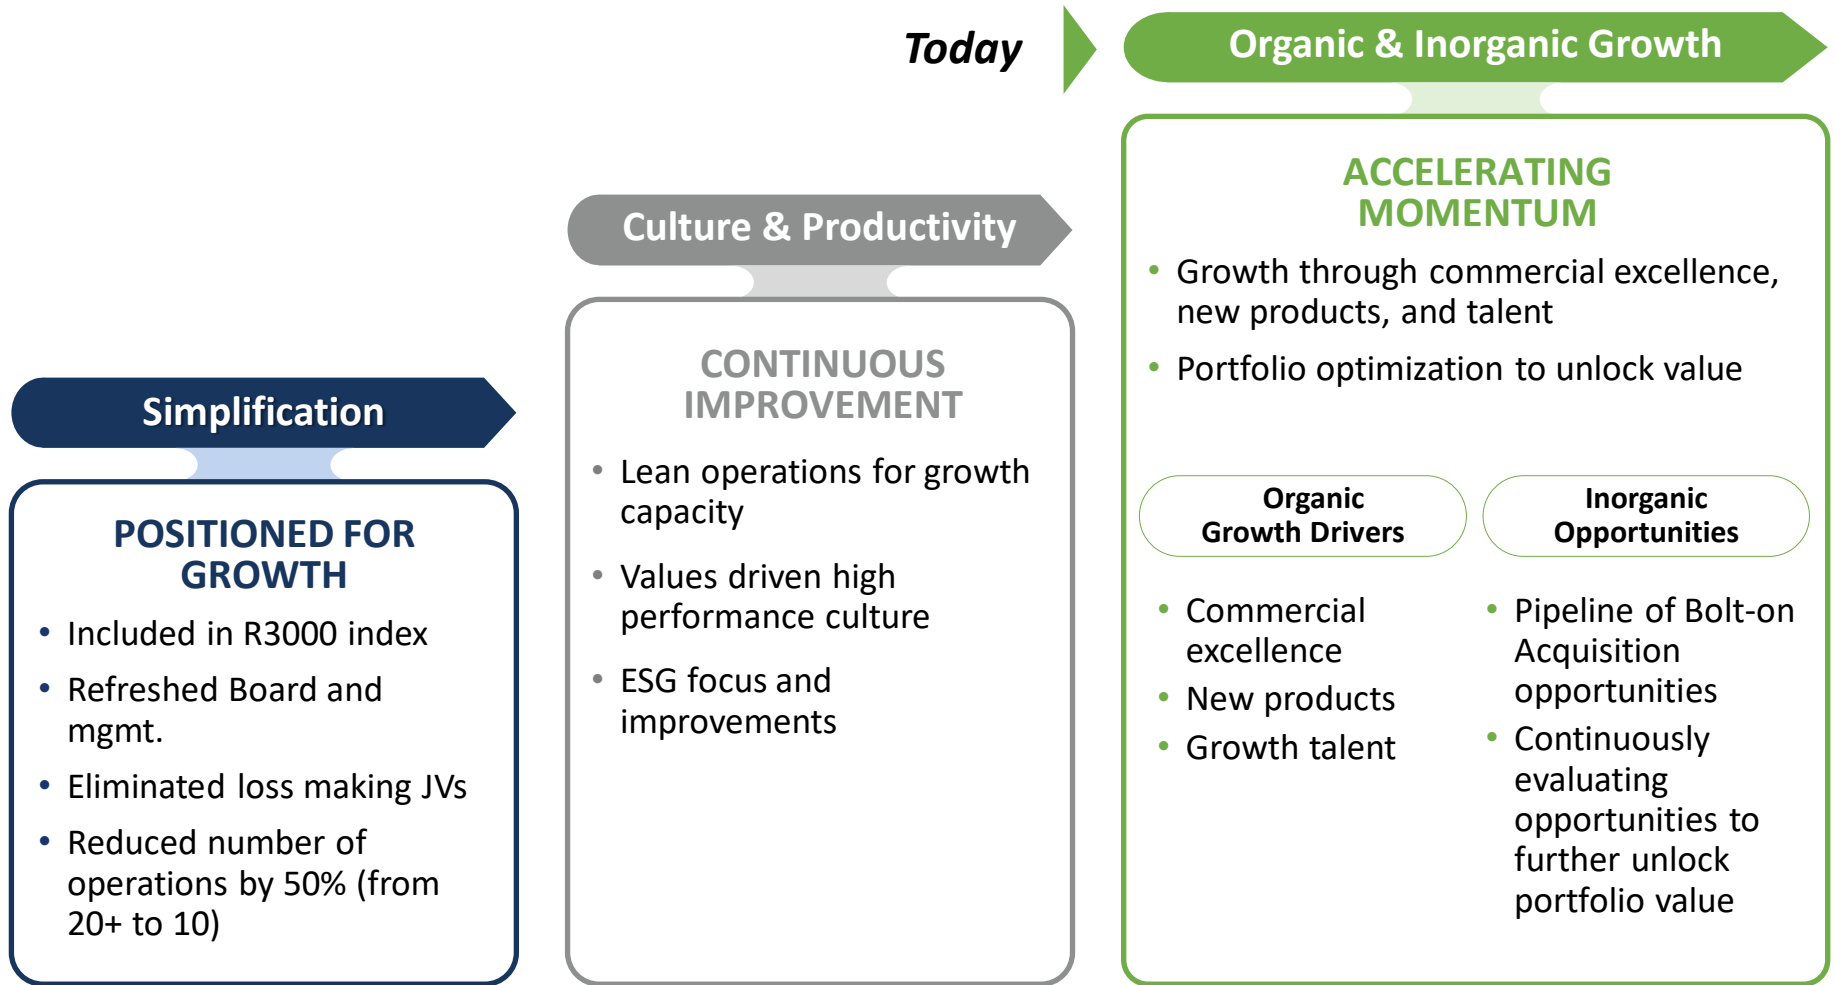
Simplification

POSITIONED FOR GROWTH

- Included in R3000 index
- Refreshed Board and mgmt.
- Eliminated loss making JVs
- Reduced number of operations by 50% (from 20+ to 10)

Culture & Productivity

CONTINUOUS IMPROVEMENT

- Lean operations for growth capacity
- Values driven high performance culture
- ESG focus and improvements

Today

Organic & Inorganic Growth

ACCELERATING MOMENTUM

- Growth through commercial excellence, new products, and talent
- Portfolio optimization to unlock value

Organic Growth Drivers

- Commercial excellence
- New products
- Growth talent

Inorganic Opportunities

- Pipeline of Bolt-on Acquisition opportunities
- Continuously evaluating opportunities to further unlock portfolio value